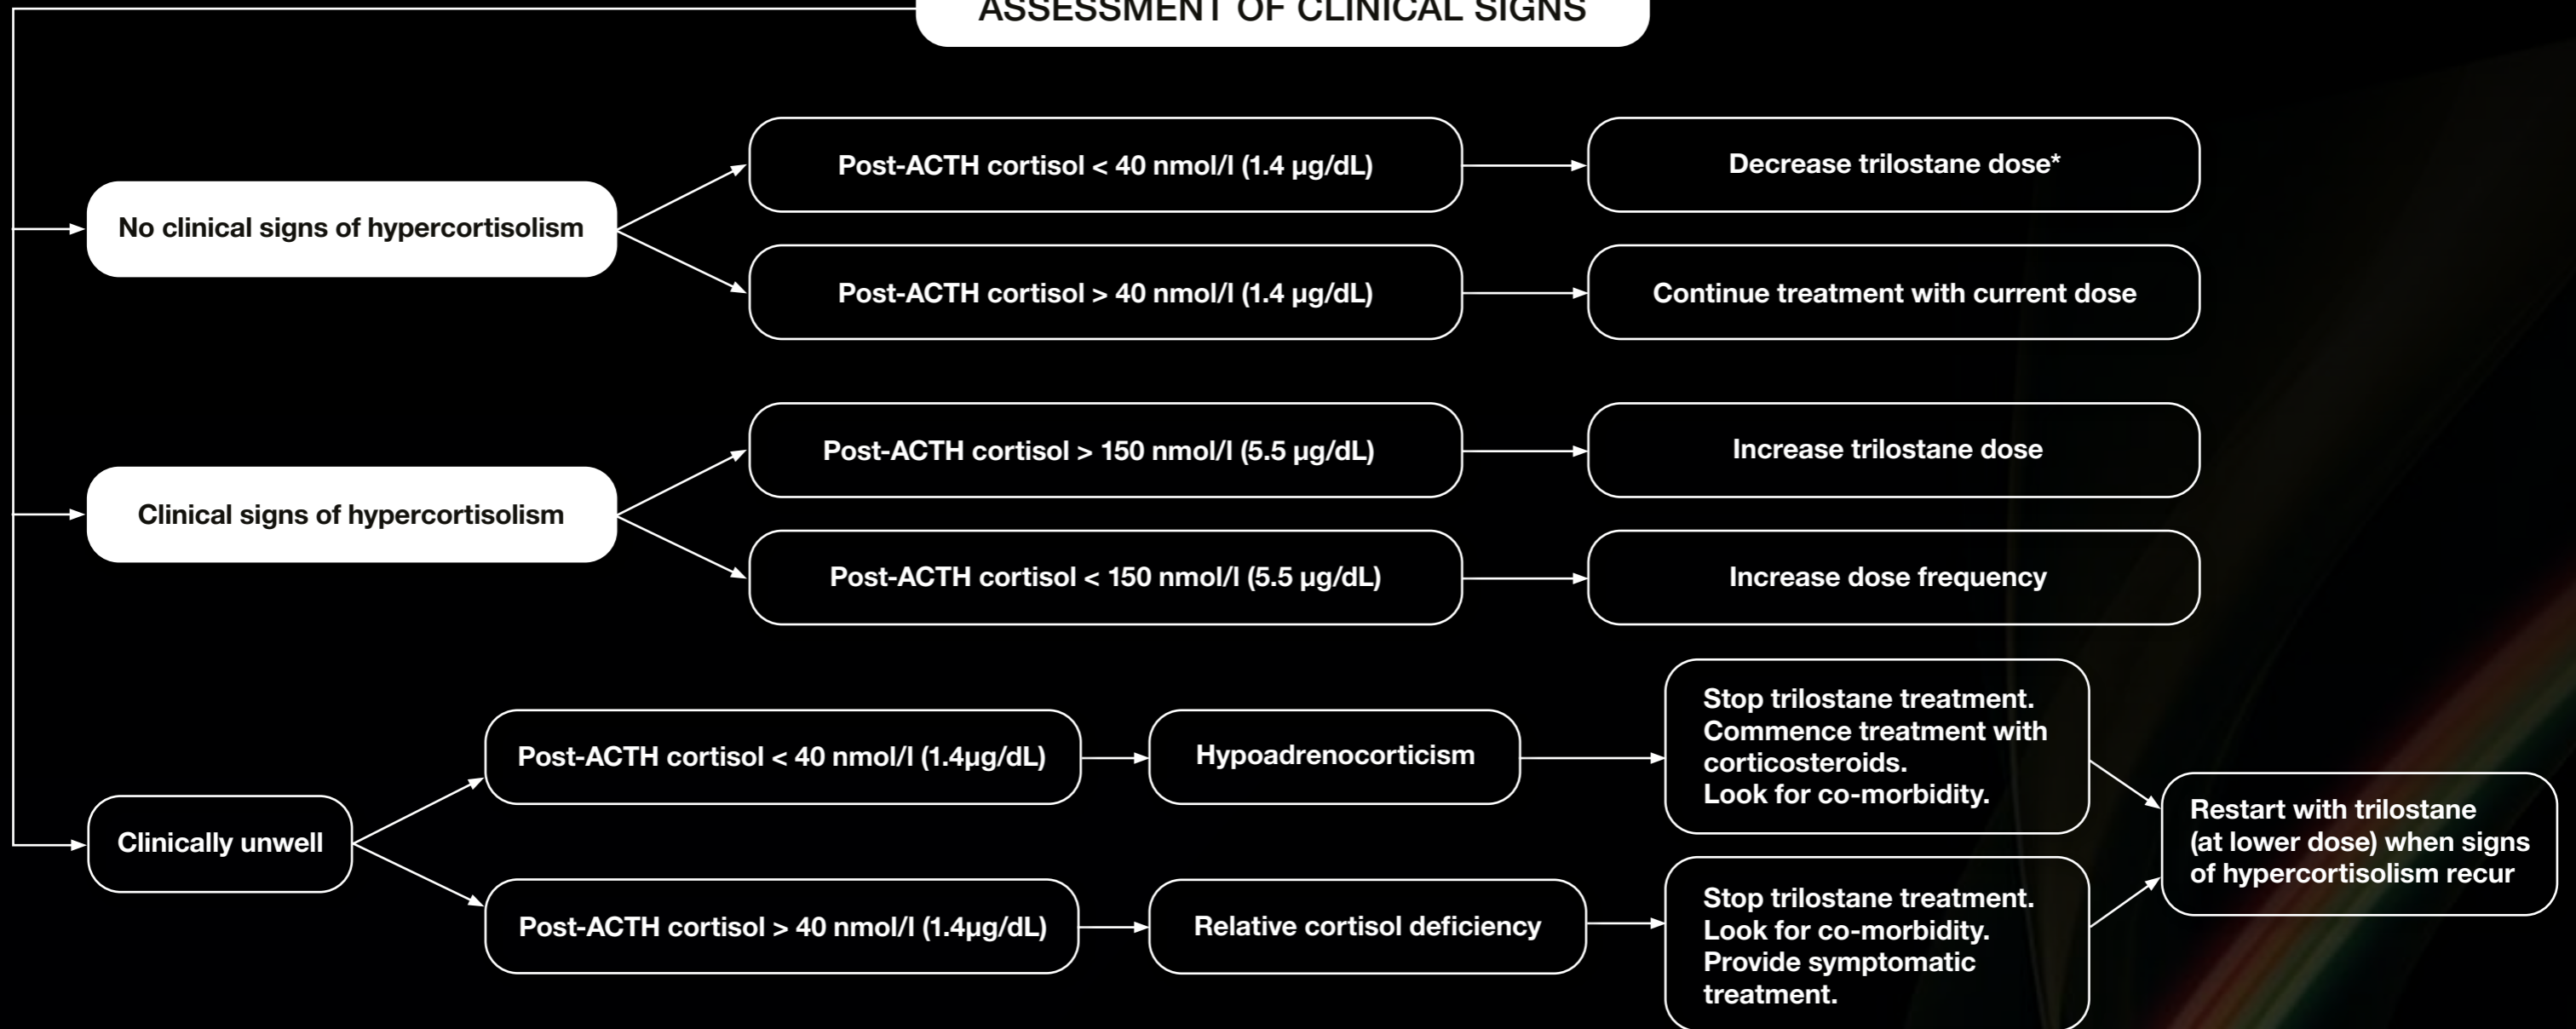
ASSESSMENT OF CLINICAL SIGNS

No clinical signs of hypercortisolism

Post-ACTH cortisol < 40 nmol/l (1.4 μg/dL)

Decrease trilostane dose*

Post-ACTH cortisol > 40 nmol/l (1.4 μg/dL)

Continue treatment with current dose

Clinical signs of hypercortisolism

Post-ACTH cortisol > 150 nmol/l (5.5 μg/dL)

Increase trilostane dose

Post-ACTH cortisol < 150 nmol/l (5.5 μg/dL)

Increase dose frequency

Clinically unwell

Post-ACTH cortisol < 40 nmol/l (1.4μg/dL)

Hypoadrenocorticism

Stop trilostane treatment. Commence treatment with corticosteroids. Look for co-morbidity.

Post-ACTH cortisol > 40 nmol/l (1.4μg/dL)

Relative cortisol deficiency

Stop trilostane treatment. Look for co-morbidity. Provide symptomatic treatment.

Restart with trilostane (at lower dose) when signs of hypercortisolism recur